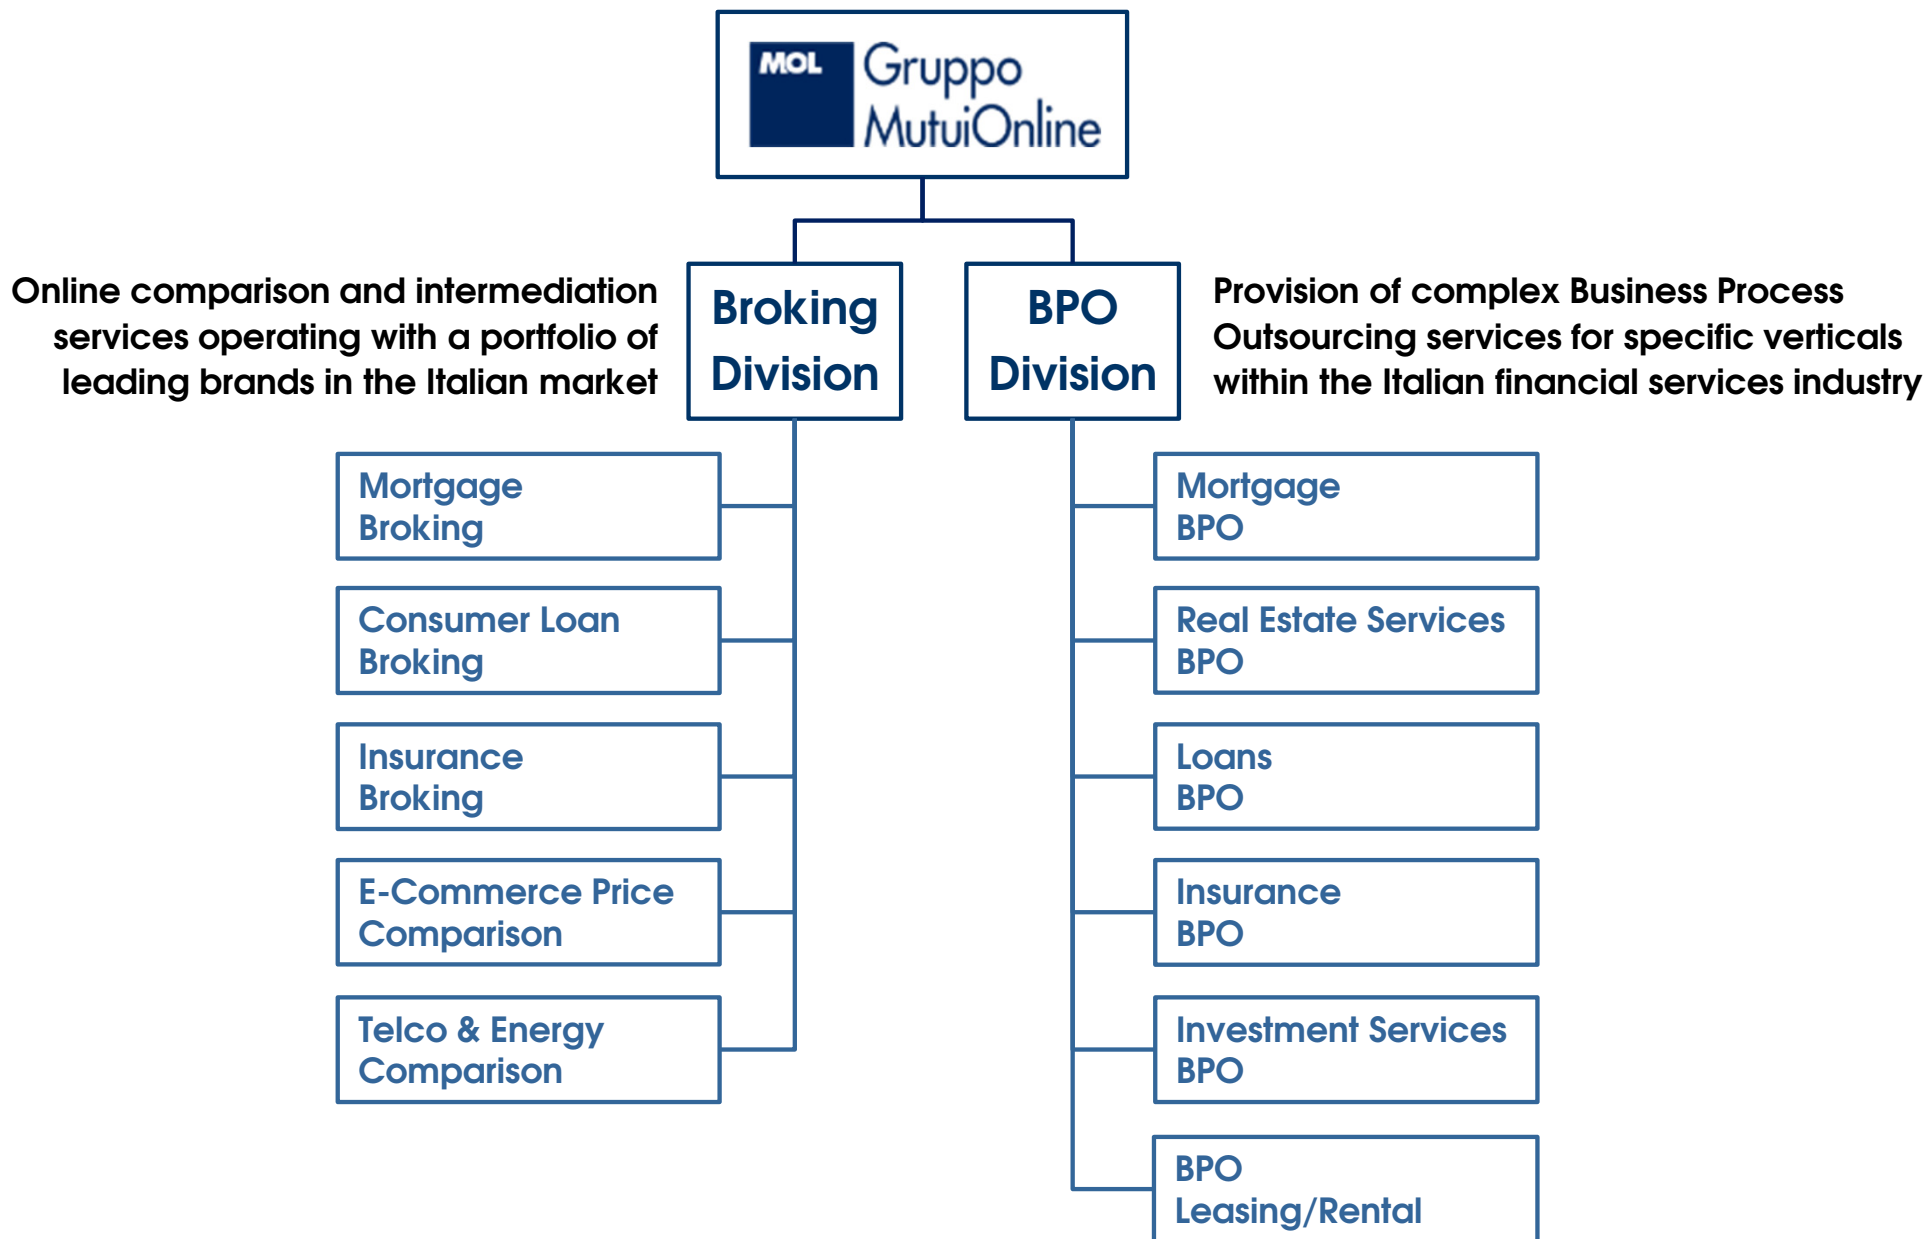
MOL Gruppo MutuiOnline

Online comparison and intermediation services operating with a portfolio of leading brands in the Italian market

Broking Division

BPO Division

Provision of complex Business Process Outsourcing services for specific verticals within the Italian financial services industry

Mortgage Broking

Consumer Loan Broking

Insurance Broking

E-Commerce Price Comparison

Telco & Energy Comparison

Mortgage BPO

Real Estate Services BPO

Loans BPO

Insurance BPO

Investment Services BPO

BPO Leasing/Rental